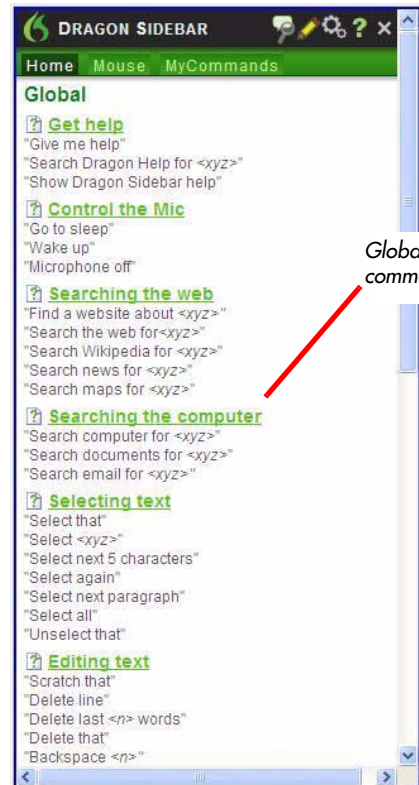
DRAGON SIDEBAR

Home Mouse MyCommands

Global

Get help
"Give me help"
"Search Dragon Help for <xyz>"
"Show Dragon Sidebar help"

Control the Mic
"Go to sleep"
"Wake up"
"Microphone off"

Searching the web
"Find a website about <xyz>"
"Search the web for<xyz>"
"Search Wikipedia for <xyz>"
"Search news for <xyz>"
"Search maps for <xyz>"

Searching the computer
"Search computer for <xyz>"
"Search documents for <xyz>"
"Search email for <xyz>"

Selecting text
"Select that"
"Select <xyz>"
"Select next 5 characters"
"Select again"
"Select next paragraph"
"Select all"
"Unselect that"

Editing text
"Scratch that"
"Delete line"
"Delete last <n> words"
"Delete that"
"Backspace <n>"

Globa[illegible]
comm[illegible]